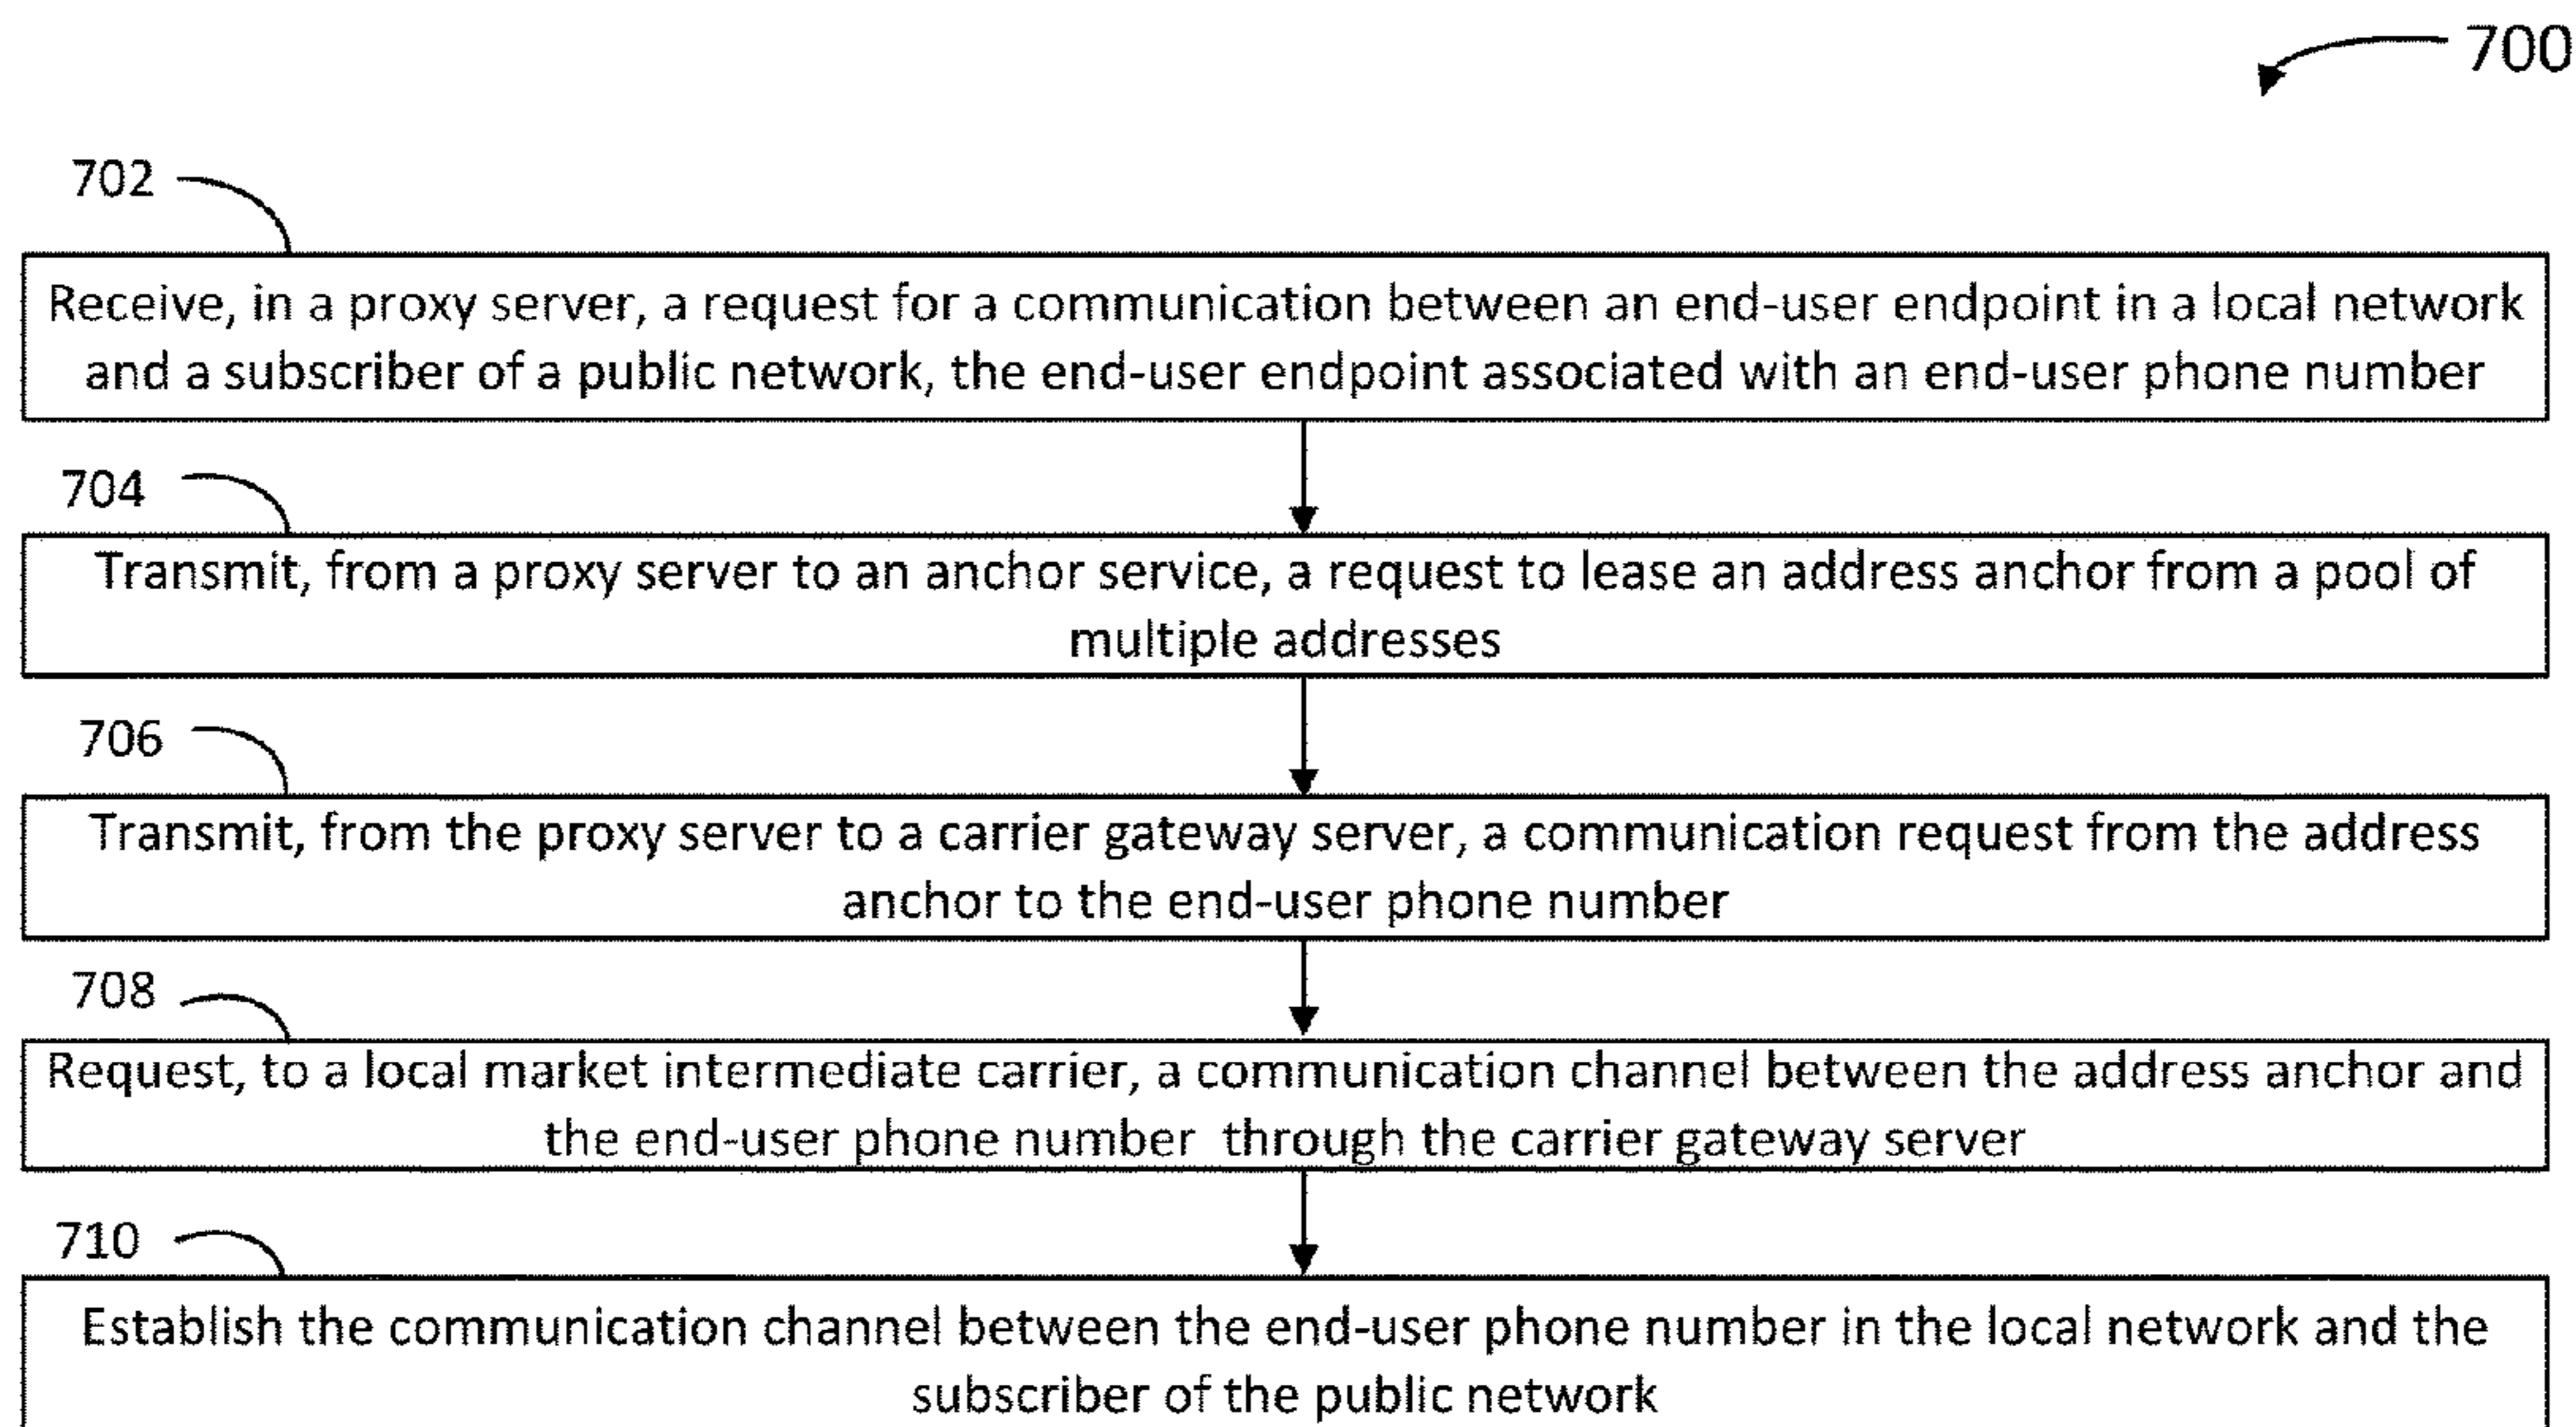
700

702

Receive, in a proxy server, a request for a communication between an end-user endpoint in a local network and a subscriber of a public network, the end-user endpoint associated with an end-user phone number

704

Transmit, from a proxy server to an anchor service, a request to lease an address anchor from a pool of multiple addresses

706

Transmit, from the proxy server to a carrier gateway server, a communication request from the address anchor to the end-user phone number

708

Request, to a local market intermediate carrier, a communication channel between the address anchor and the end-user phone number through the carrier gateway server

710

Establish the communication channel between the end-user phone number in the local network and the subscriber of the public network